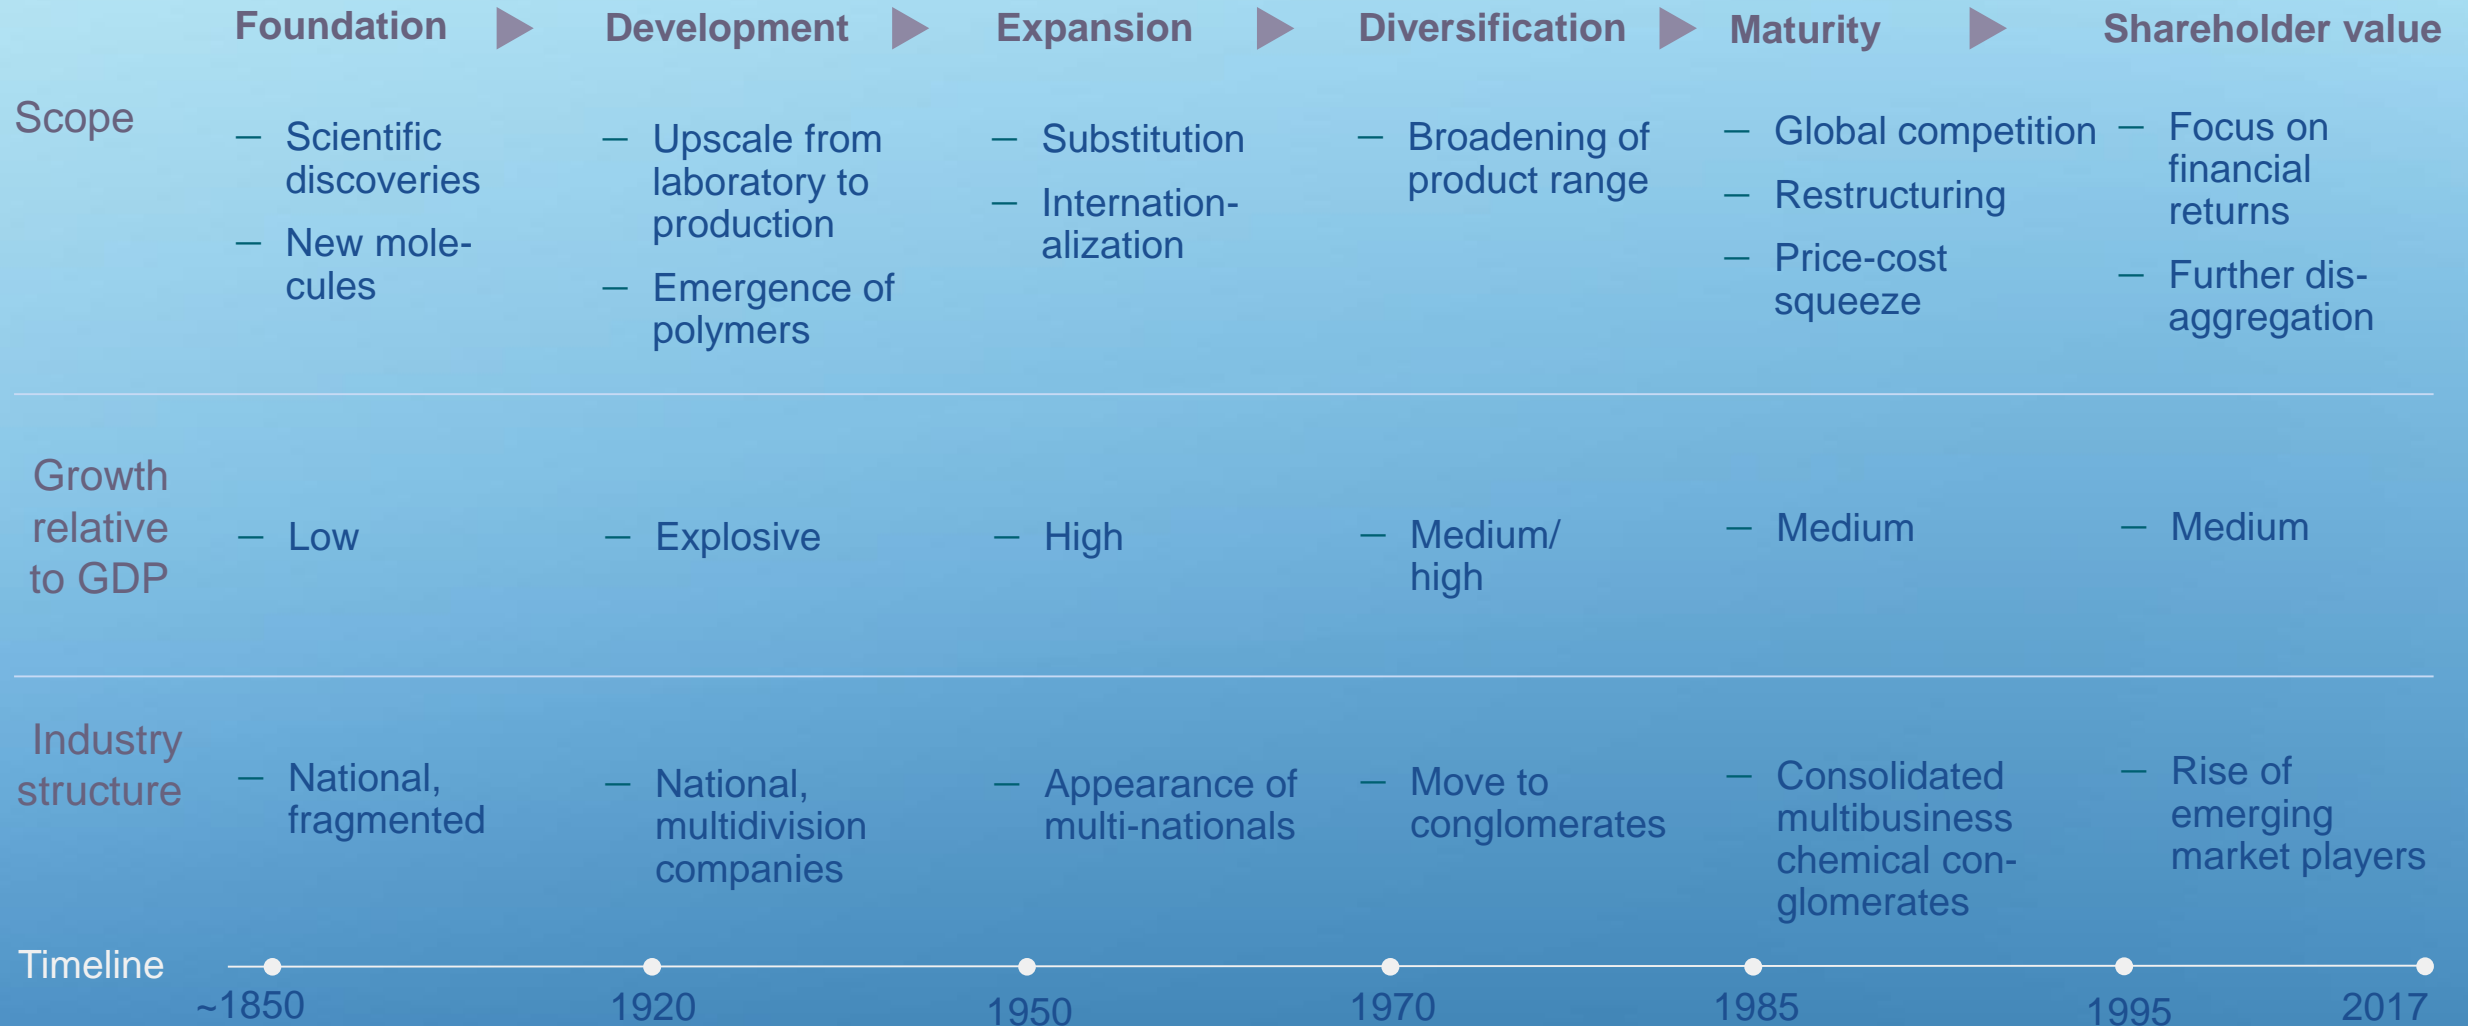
| | Foundation | Development | Expansion | Diversification | Maturity | Shareholder value |
|---|---|---|---|---|---|---|
| Scope | – Scientific discoveries<br>– New molecules | – Upscale from laboratory to production<br>– Emergence of polymers | – Substitution<br>– Internationalization | – Broadening of product range | – Global competition<br>– Restructuring<br>– Price-cost squeeze | – Focus on financial returns<br>– Further disaggregation |
| Growth relative to GDP | – Low | – Explosive | – High | – Medium/ high | – Medium | – Medium |
| Industry structure | – National, fragmented | – National, multidivision companies | – Appearance of multi-nationals | – Move to conglomerates | – Consolidated multibusiness chemical conglomerates | – Rise of emerging market players |

Timeline

~1850 1920 1950 1970 1985 1995 2017